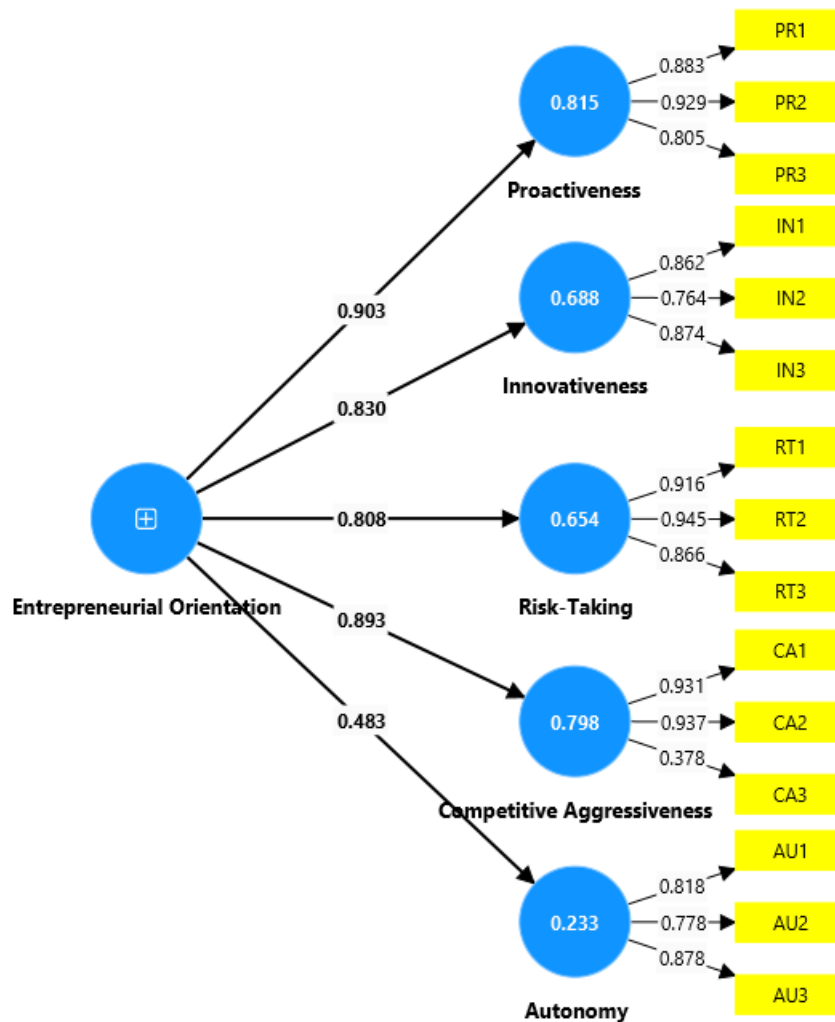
0.883
PR1
0.815
0.929
PR2
0.805
PR3
Proactiveness

0.862
IN1
0.688
0.764
IN2
0.874
IN3
Innovativeness

0.903
0.830

0.916
RT1
0.808
0.654
0.945
RT2
0.866
RT3
Entrepreneurial Orientation
Risk-Taking

0.893
0.931
CA1
0.483
0.798
0.937
CA2
0.378
CA3
Competitive Aggressiveness

0.818
AU1
0.233
0.778
AU2
0.878
AU3
Autonomy